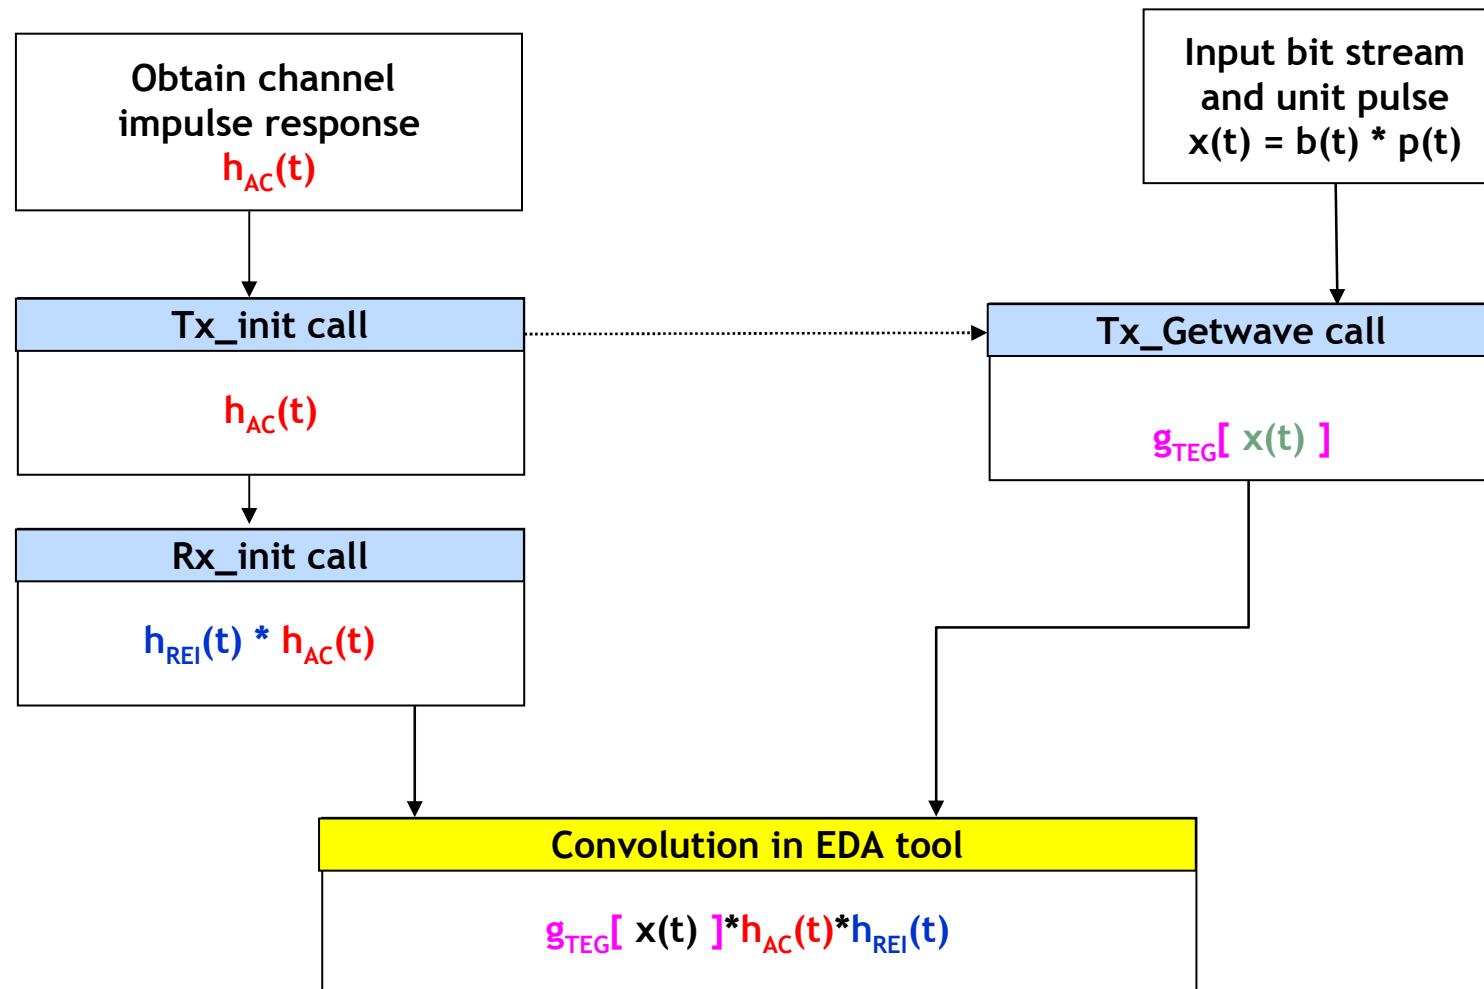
Obtain channel impulse response
$h_{AC}(t)$

Input bit stream and unit pulse
$x(t) = b(t) * p(t)$

Tx_init call

$h_{AC}(t)$

Tx_Getwave call

$g_{TEG}[\ x(t)\ ]$

Rx_init call

$h_{REI}(t) * h_{AC}(t)$

Convolution in EDA tool

$g_{TEG}[\ x(t)\ ]*h_{AC}(t)*h_{REI}(t)$